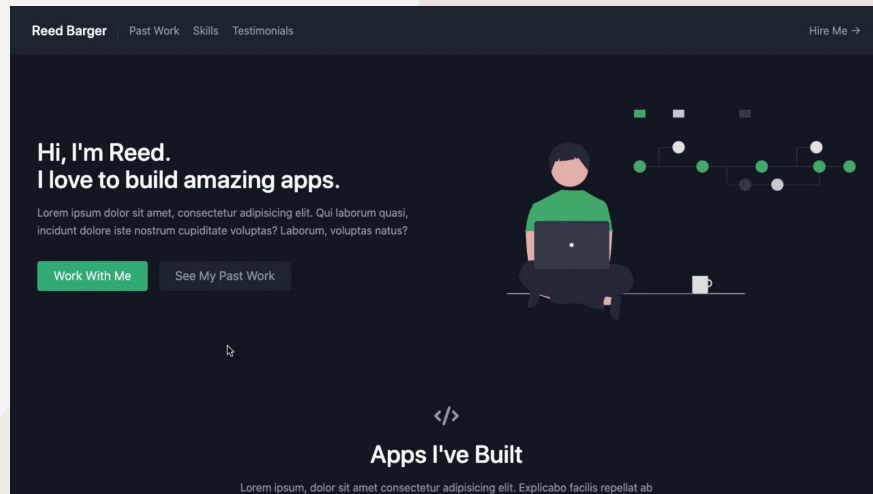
Reed Barger Past Work Skills Testimonials Hire Me →

Hi, I'm Reed.
I love to build amazing apps.

Lorem ipsum dolor sit amet, consectetur adipisicing elit. Qui laborum quasi, incidunt dolore iste nostrum cupiditate voluptas? Laborum, voluptas natus?

Work With Me See My Past Work

</>

Apps I've Built

Lorem ipsum, dolor sit amet consectetur adipisicing elit. Explicabo facilis repellat ab